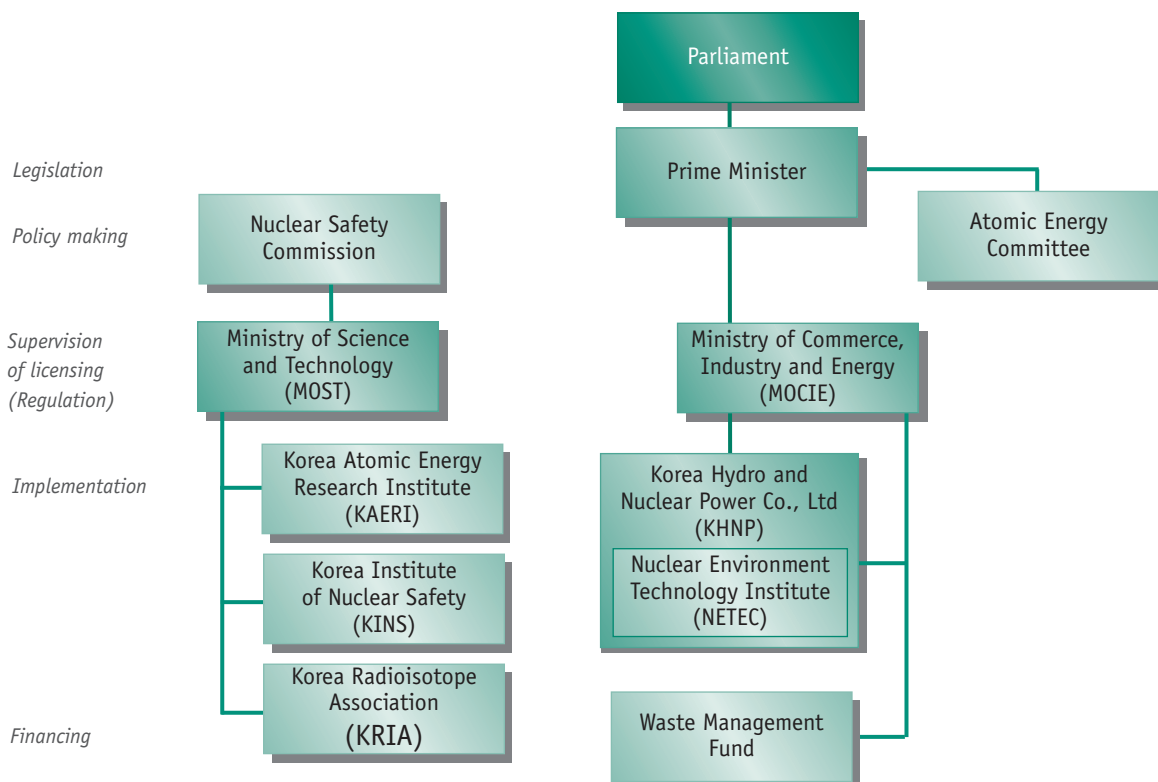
Parliament

Legislation

Prime Minister

Atomic Energy Committee

Policy making

Nuclear Safety Commission

Supervision of licensing (Regulation)

Ministry of Science and Technology (MOST)

Ministry of Commerce, Industry and Energy (MOCIE)

Implementation

Korea Atomic Energy Research Institute (KAERI)

Korea Institute of Nuclear Safety (KINS)

Korea Radioisotope Association (KRIA)

Korea Hydro and Nuclear Power Co., Ltd (KHNP)

Nuclear Environment Technology Institute (NETEC)

Financing

Waste Management Fund